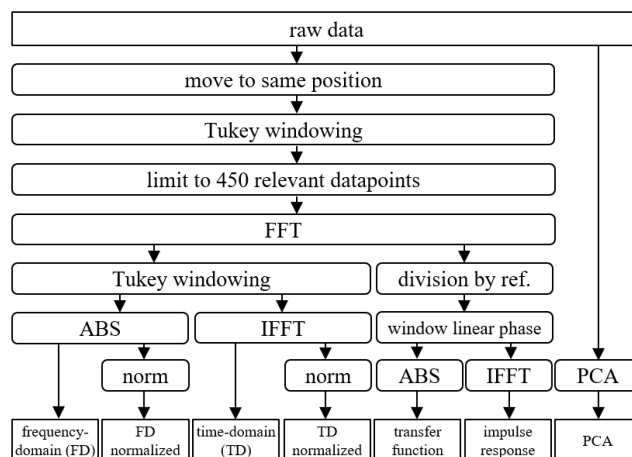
raw data

move to same position

Tukey windowing

limit to 450 relevant datapoints

FFT

Tukey windowing

division by ref.

ABS

IFFT

window linear phase

norm

norm

ABS

IFFT

PCA

frequency-domain (FD)

FD normalized

time-domain (TD)

TD normalized

transfer function

impulse response

PCA